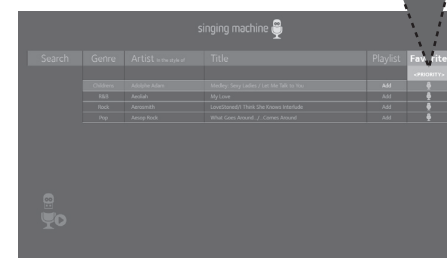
singing machine

| Search | Genre | Artist in the style of | Title | Playlist | Favorite |
|---|---|---|---|---|---|
| | | | | | «PRIORITY» |
| | Childrens | Adorable Artists | Medley: Sexy Ladies / Let Me Talk to You | Add | |
| | R&B | Aaliyah | My Love | Add | |
| | Rock | Aerosmith | Love(Stoned)/I Think She Knows Interlude | Add | |
| | Pop | Aaron Rock | What Goes Around...Comes Around | Add | |